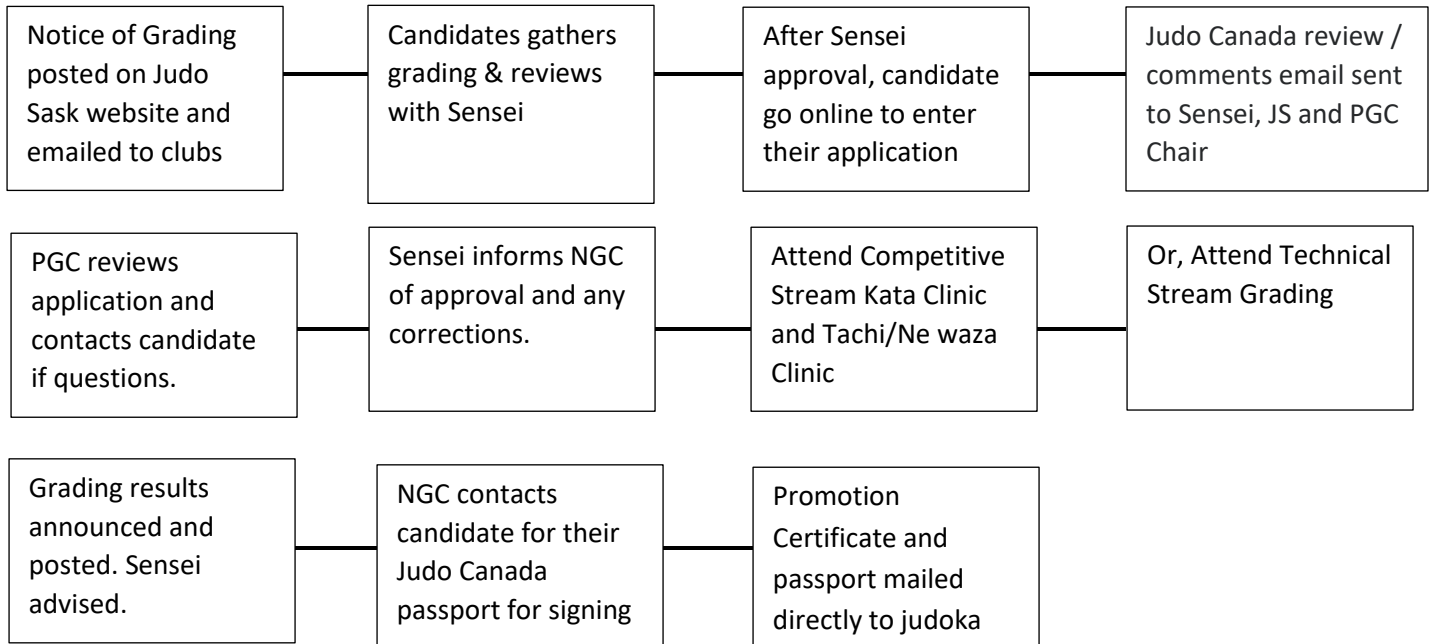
Notice of Grading posted on Judo Sask website and emailed to clubs

Candidates gathers grading & reviews with Sensei

After Sensei approval, candidate go online to enter their application

Judo Canada review / comments email sent to Sensei, JS and PGC Chair

PGC reviews application and contacts candidate if questions.

Sensei informs NGC of approval and any corrections.

Attend Competitive Stream Kata Clinic and Tachi/Ne waza Clinic

Or, Attend Technical Stream Grading

Grading results announced and posted. Sensei advised.

NGC contacts candidate for their Judo Canada passport for signing

Promotion Certificate and passport mailed directly to judoka